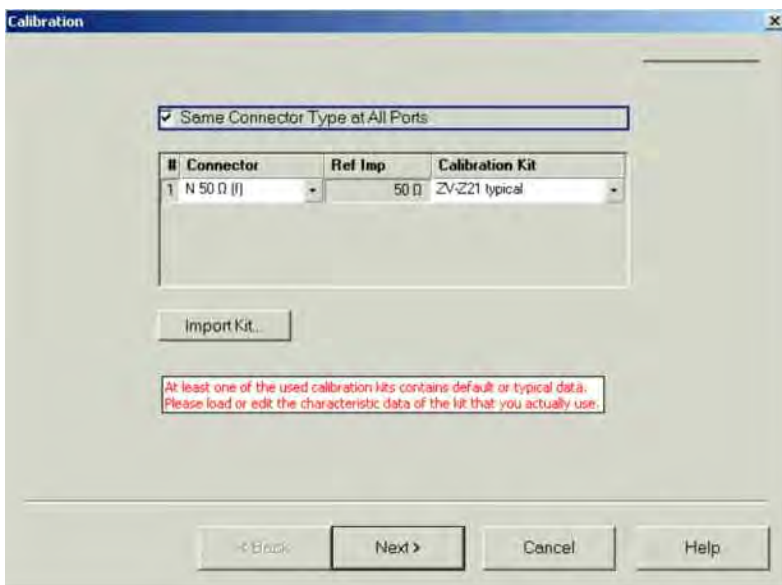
Calibration

Same Connector Type at All Ports

| # | Connector | Ref Imp | Calibration Kit |
|---|---|---|---|
| 1 | N 50 Ω (f) | 50 Ω | ZV-Z21 typical |

Import Kit...

At least one of the used calibration kits contains default or typical data. Please load or edit the characteristic data of the kit that you actually use.

< Back

Next >

Cancel

Help